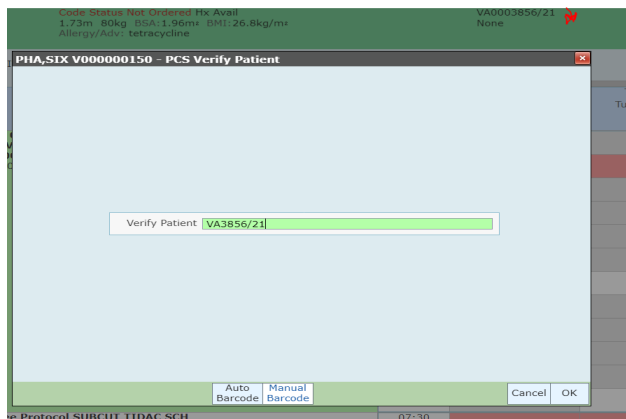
Code Status Not Ordered Hx Avail
1.73m 80kg BSA:1.96m² BMI:26.8kg/m²
Allergy/Adv: tetracycline

VA0003856/21
None

PHA,SIX V000000150 - PCS Verify Patient

Verify Patient VA3856/21

Auto Barcode
Manual Barcode
Cancel
OK

e Protocol SUBCUT TIDAC SCH
07:30